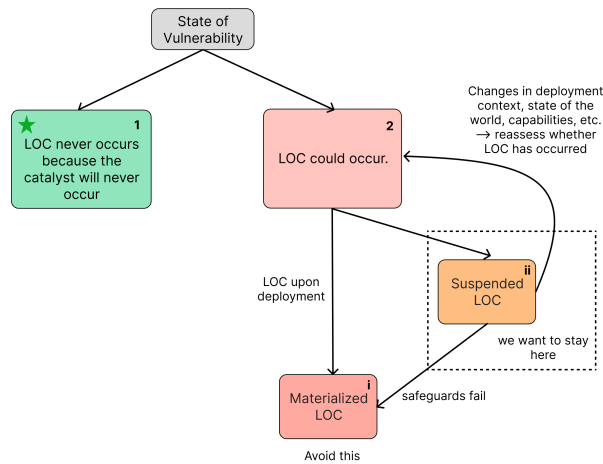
State of Vulnerability

1
LOC never occurs because the catalyst will never occur

2
LOC could occur.

Changes in deployment context, state of the world, capabilities, etc. → reassess whether LOC has occurred

LOC upon deployment

ii
Suspended LOC

we want to stay here

i
Materialized LOC

safeguards fail

Avoid this